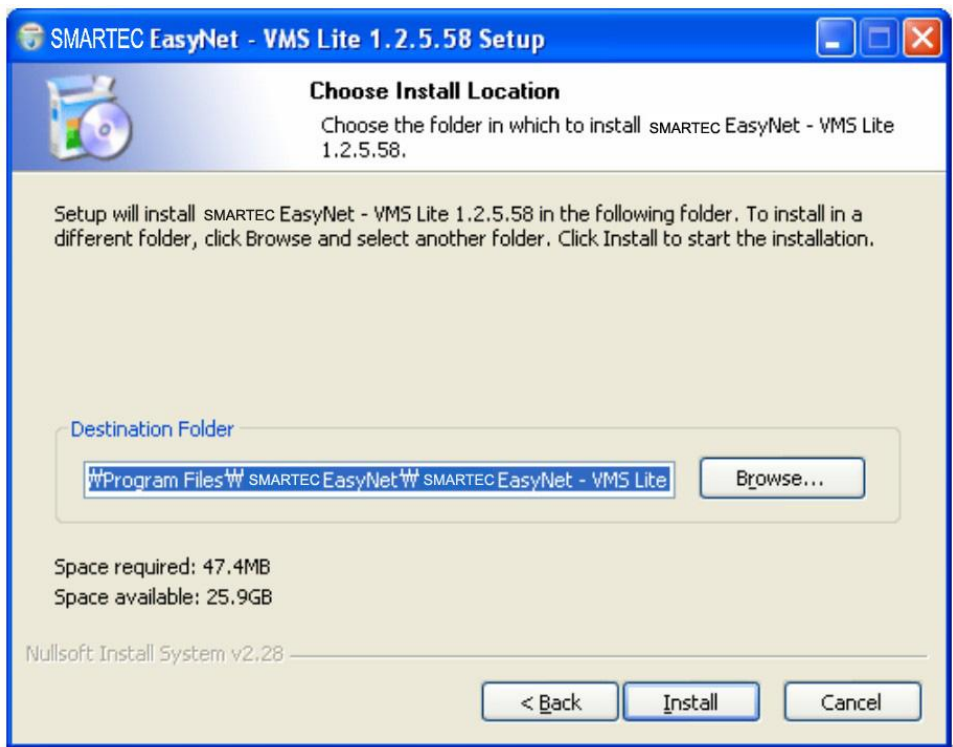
SMARTEC EasyNet - VMS Lite 1.2.5.58 Setup

Choose Install Location

Choose the folder in which to install SMARTEC EasyNet - VMS Lite 1.2.5.58.

Setup will install SMARTEC EasyNet - VMS Lite 1.2.5.58 in the following folder. To install in a different folder, click Browse and select another folder. Click Install to start the installation.

Destination Folder

₩Program Files₩SMARTEC EasyNet₩SMARTEC EasyNet - VMS Lite

Browse...

Space required: 47.4MB
Space available: 25.9GB

Nullsoft Install System v2.28

< Back

Install

Cancel